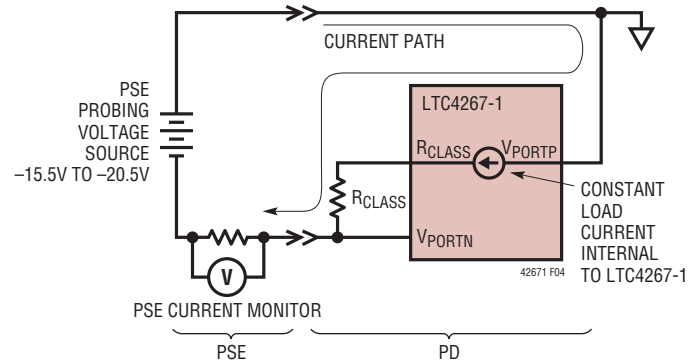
CURRENT PATH

PSE PROBING VOLTAGE SOURCE –15.5V TO –20.5V

LTC4267-1

$R_{CLASS}$

$V_{PORTP}$

$R_{CLASS}$

$V_{PORTN}$

CONSTANT LOAD CURRENT INTERNAL TO LTC4267-1

42671 F04

V

PSE CURRENT MONITOR

PSE

PD